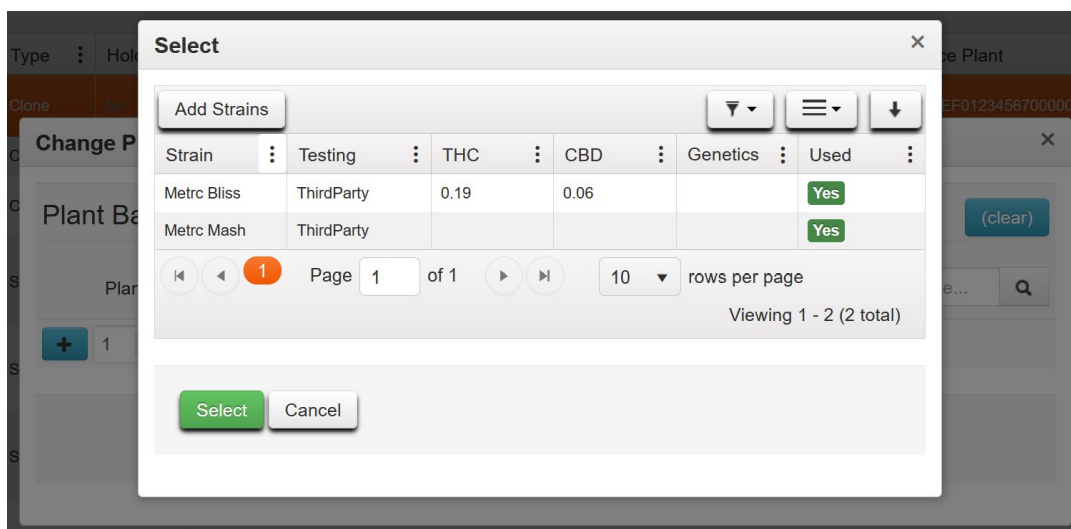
Type Hol ce Plant
Clone EF0123456700000
Change P
Plant Ba (clear)
Plar e...
1

Select ×

Add Strains

| Strain | Testing | THC | CBD | Genetics | Used |
|---|---|---|---|---|---|
| Metrc Bliss | ThirdParty | 0.19 | 0.06 | | Yes |
| Metrc Mash | ThirdParty | | | | Yes |

1 Page 1 of 1 10 rows per page

Viewing 1 - 2 (2 total)

Select Cancel